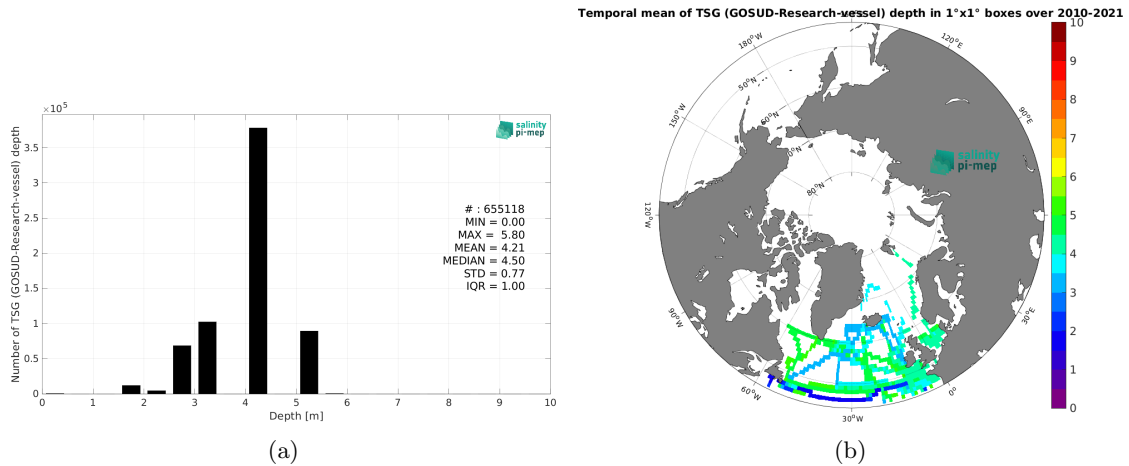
$\times 10^5$

salinity pi-mep

Number of TSG (GOSUD-Research-vessel) depth

3.5
3
2.5
2
1.5
1
0.5
0

0 1 2 3 4 5 6 7 8 9 10

Depth [m]

# : 655118
MIN = 0.00
MAX = 5.80
MEAN = 4.21
MEDIAN = 4.50
STD = 0.77
IQR = 1.00

(a)

Temporal mean of TSG (GOSUD-Research-vessel) depth in 1°x1° boxes over 2010-2021

180°W
150°W
120°W
90°W
60°W
30°W
0°
30°E
90°E
120°E
50°N
60°N
70°N
80°N

salinity pi-mep

10
9
8
7
6
5
4
3
2
1
0

(b)